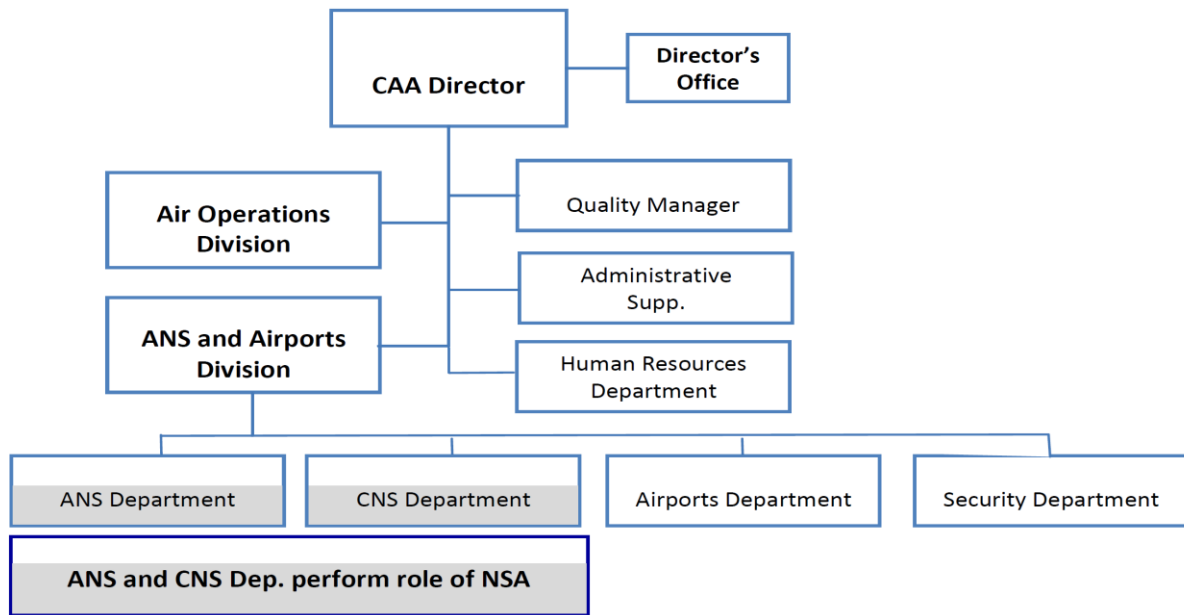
CAA Director

Director's Office

Quality Manager

Air Operations Division

Administrative Supp.

ANS and Airports Division

Human Resources Department

ANS Department

CNS Department

Airports Department

Security Department

ANS and CNS Dep. perform role of NSA